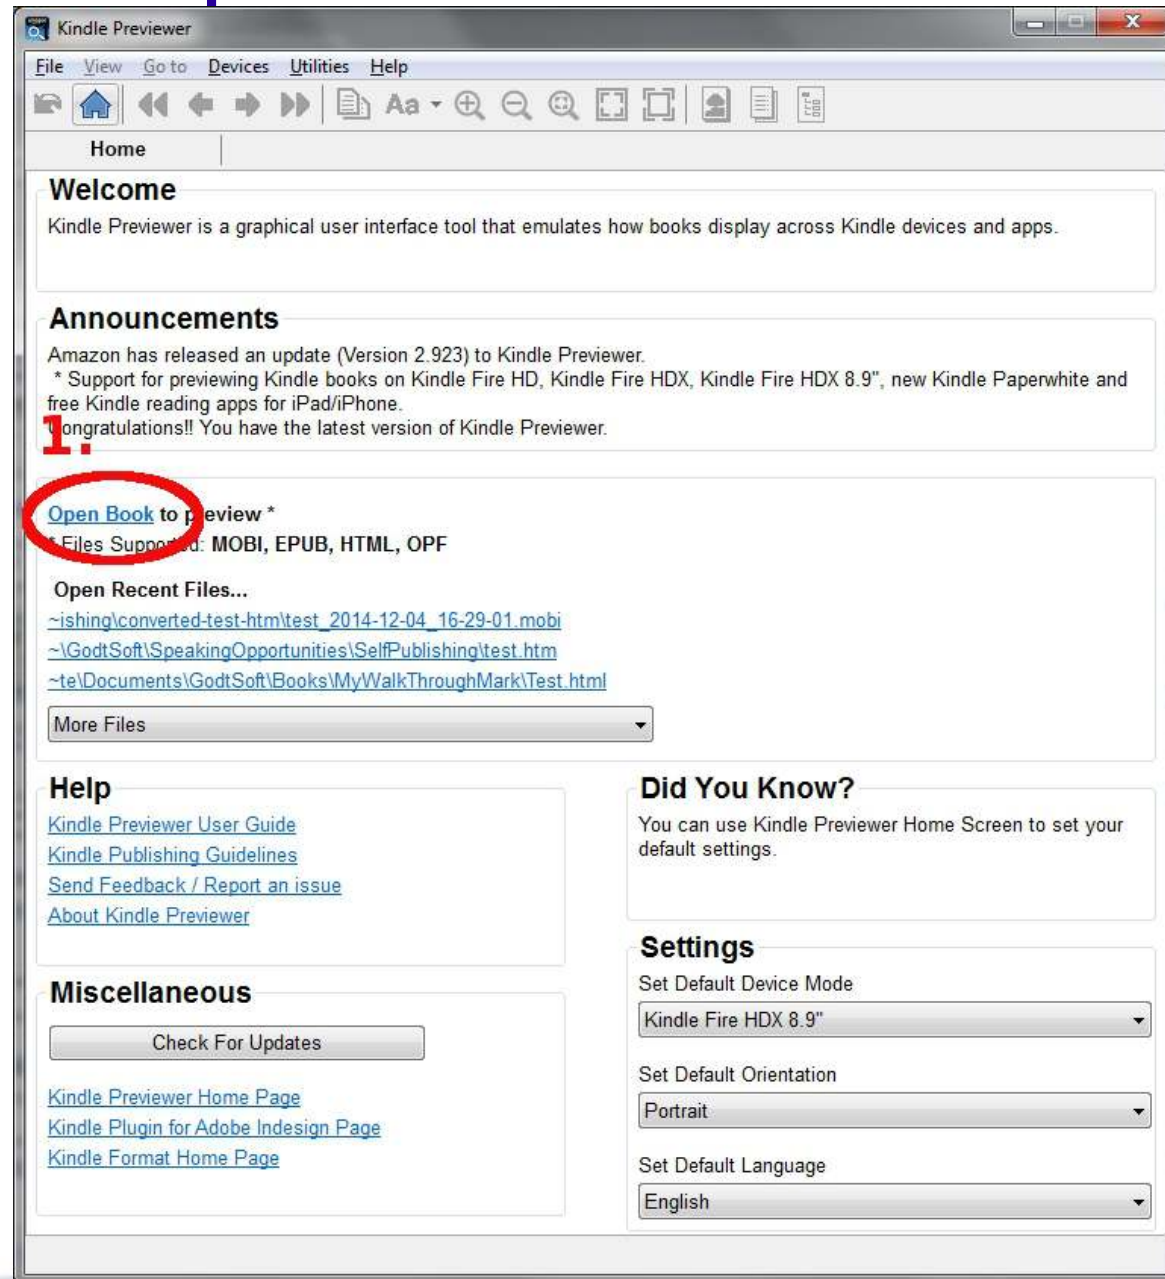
Kindle Previewer

File View Go to Devices Utilities Help

Aa

Home

Welcome

Kindle Previewer is a graphical user interface tool that emulates how books display across Kindle devices and apps.

Announcements

Amazon has released an update (Version 2.923) to Kindle Previewer.
* Support for previewing Kindle books on Kindle Fire HD, Kindle Fire HDX, Kindle Fire HDX 8.9", new Kindle Paperwhite and free Kindle reading apps for iPad/iPhone.
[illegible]ongratulations!! You have the latest version of Kindle Previewer.

1.

Open Book to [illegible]eview *
* Files Supp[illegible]: MOBI, EPUB, HTML, OPF

Open Recent Files...
~ishing\converted-test-htm\test_2014-12-04_16-29-01.mobi
~\GodtSoft\SpeakingOpportunities\SelfPublishing\test.htm
~te\Documents\GodtSoft\Books\MyWalkThroughMark\Test.html

More Files

Help
Kindle Previewer User Guide
Kindle Publishing Guidelines
Send Feedback / Report an issue
About Kindle Previewer

Miscellaneous
Check For Updates
Kindle Previewer Home Page
Kindle Plugin for Adobe Indesign Page
Kindle Format Home Page

Did You Know?
You can use Kindle Previewer Home Screen to set your default settings.

Settings
Set Default Device Mode
Kindle Fire HDX 8.9"
Set Default Orientation
Portrait
Set Default Language
English